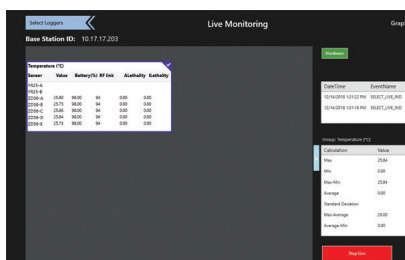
Select Loggers

Live Monitoring

Graph

Base Station ID: 10.17.17.203

Temperature (°C)

| Sensor | Value | Battery(%) | RF link | Alathality | Ilathality |
|---|---|---|---|---|---|
| 1925-6 | | | | | |
| 1925-6 | | | | | |
| ZD56-6 | 25.80 | 98.00 | 94 | 0.00 | 0.00 |
| ZD56-6 | 25.73 | 98.00 | 94 | 0.00 | 0.00 |
| ZD56-6 | 25.66 | 98.00 | 94 | 0.00 | 0.00 |
| ZD56-6 | 25.84 | 98.00 | 94 | 0.00 | 0.00 |
| ZD56-6 | 25.73 | 98.00 | 94 | 0.00 | 0.00 |

Hardware

| DateTime | EventName |
|---|---|
| 12/14/2018 12:1:12 PM | SELECT_LIVE_IND |
| 12/14/2018 12:1:18 PM | SELECT_LIVE_IND |

Group: Temperature (°C)

| Calculation | Value |
|---|---|
| Max | 25.84 |
| Min | 0.00 |
| Max-Min | 25.84 |
| Average | 0.00 |
| Standard Deviation | |
| Max-Average | 26.00 |
| Average-Min | 0.00 |

Stop Live